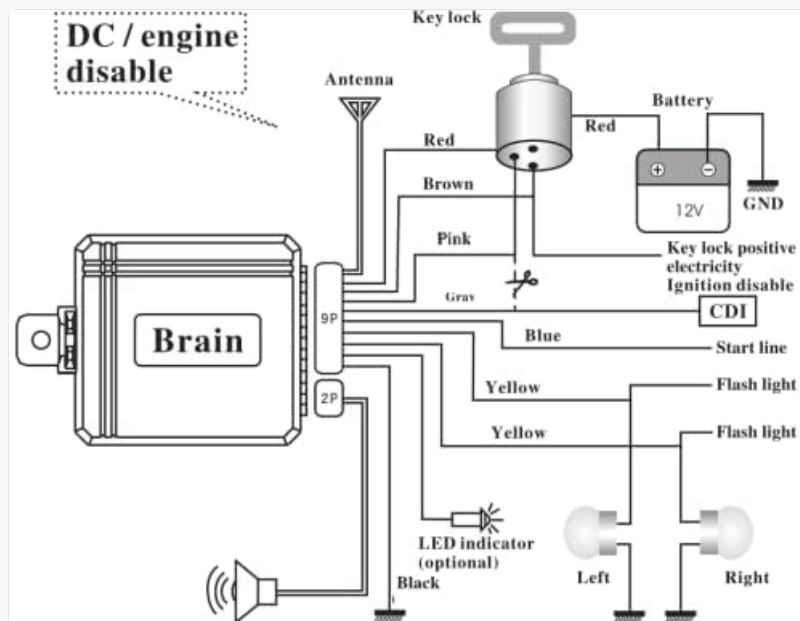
DC / engine disable

Key lock

Antenna

Battery

Red

Red

Brown

12V

GND

Pink

Key lock positive electricity
Ignition disable

Gray

9P

CDI

Brain

Blue

Start line

2P

Yellow

Flash light

Yellow

Flash light

LED indicator (optional)

Left

Right

Black